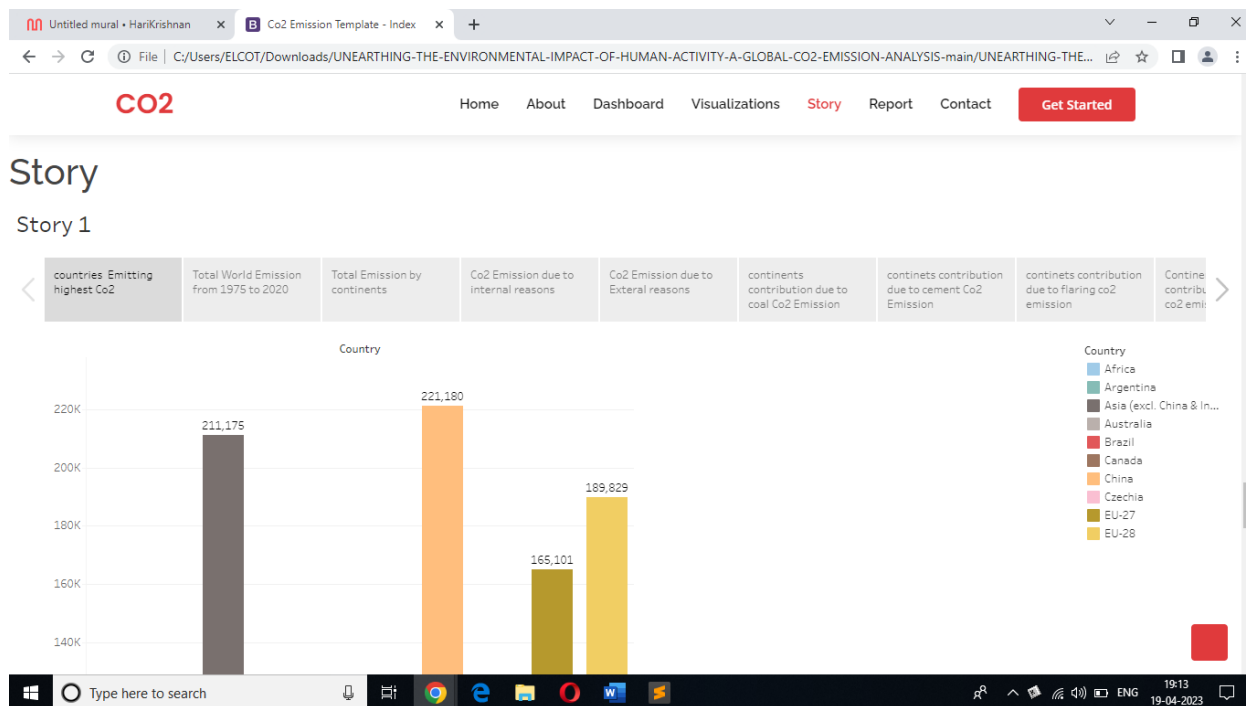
Untitled mural • HariKrishnan ×
Co2 Emission Template - Index ×
+

File | C:/Users/ELCOT/Downloads/UNEARTHING-THE-ENVIRONMENTAL-IMPACT-OF-HUMAN-ACTIVITY-A-GLOBAL-CO2-EMISSION-ANALYSIS-main/UNEARTHING-THE...

CO2

Home About Dashboard Visualizations Story Report Contact Get Started

Story

Story 1

countries Emitting highest Co2
Total World Emission from 1975 to 2020
Total Emission by continents
Co2 Emission due to internal reasons
Co2 Emission due to Exteral reasons
continents contribution due to coal Co2 Emission
continets contribution due to cement Co2 Emission
continets contribution due to flaring co2 emission
Contine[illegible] contribu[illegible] co2 emi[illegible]

Country

220K
200K
180K
160K
140K

211,175
221,180
165,101
189,829

Country
Africa
Argentina
Asia (excl. China & In...
Australia
Brazil
Canada
China
Czechia
EU-27
EU-28

Type here to search

ENG
19:13
19-04-2023